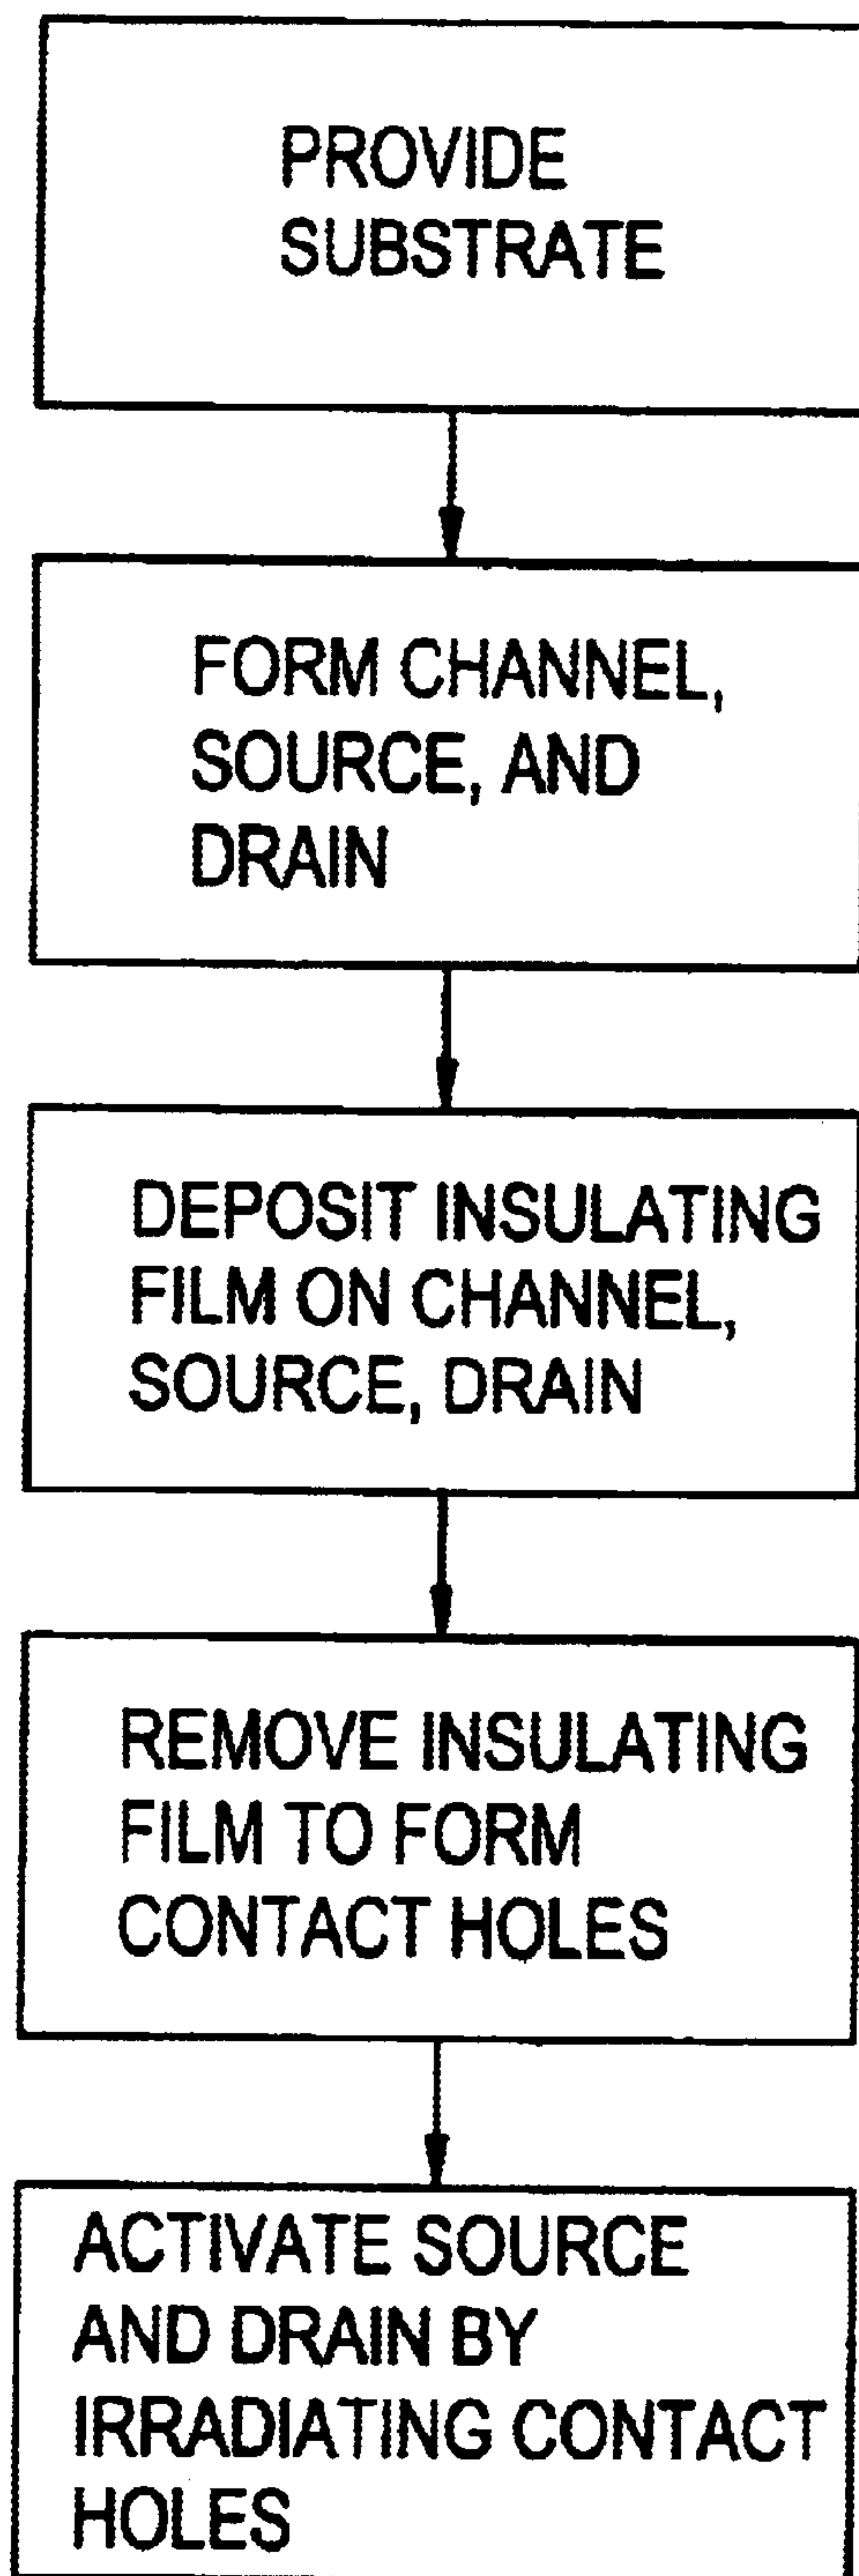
PROVIDE SUBSTRATE

FORM CHANNEL, SOURCE, AND DRAIN

DEPOSIT INSULATING FILM ON CHANNEL, SOURCE, DRAIN

REMOVE INSULATING FILM TO FORM CONTACT HOLES

ACTIVATE SOURCE AND DRAIN BY IRRADIATING CONTACT HOLES